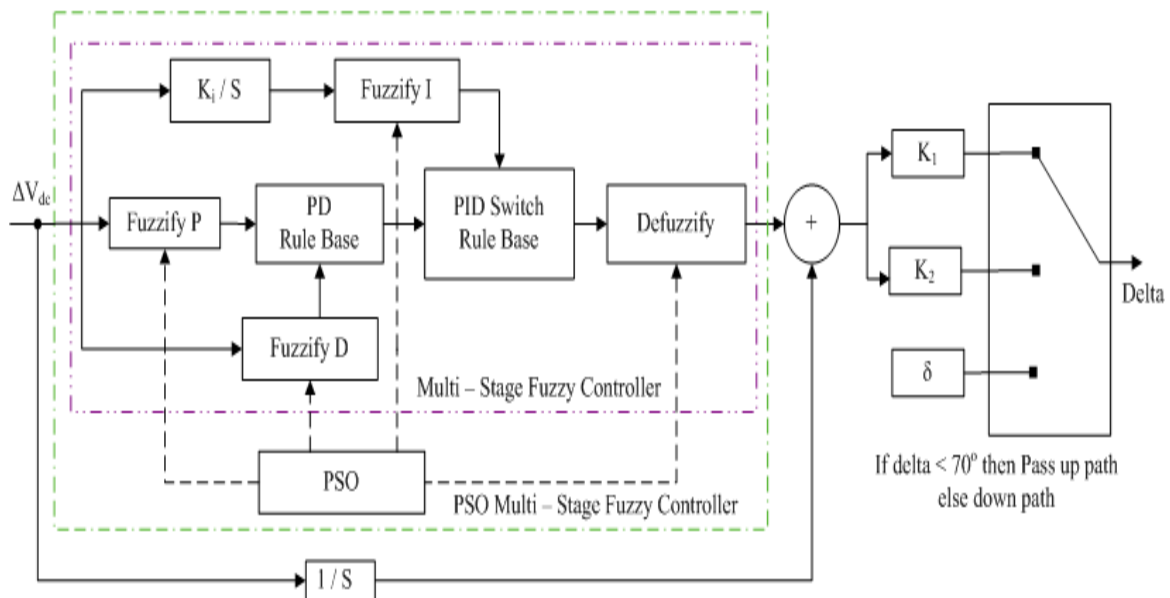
$K_i$ / S

Fuzzify I

$\Delta V_{dc}$

Fuzzify P

PD Rule Base

PID Switch Rule Base

Defuzzify

+

$K_1$

$K_2$

δ

Delta

Fuzzify D

Multi – Stage Fuzzy Controller

PSO

PSO Multi – Stage Fuzzy Controller

If delta < $70^o$ then Pass up path else down path

1 / S